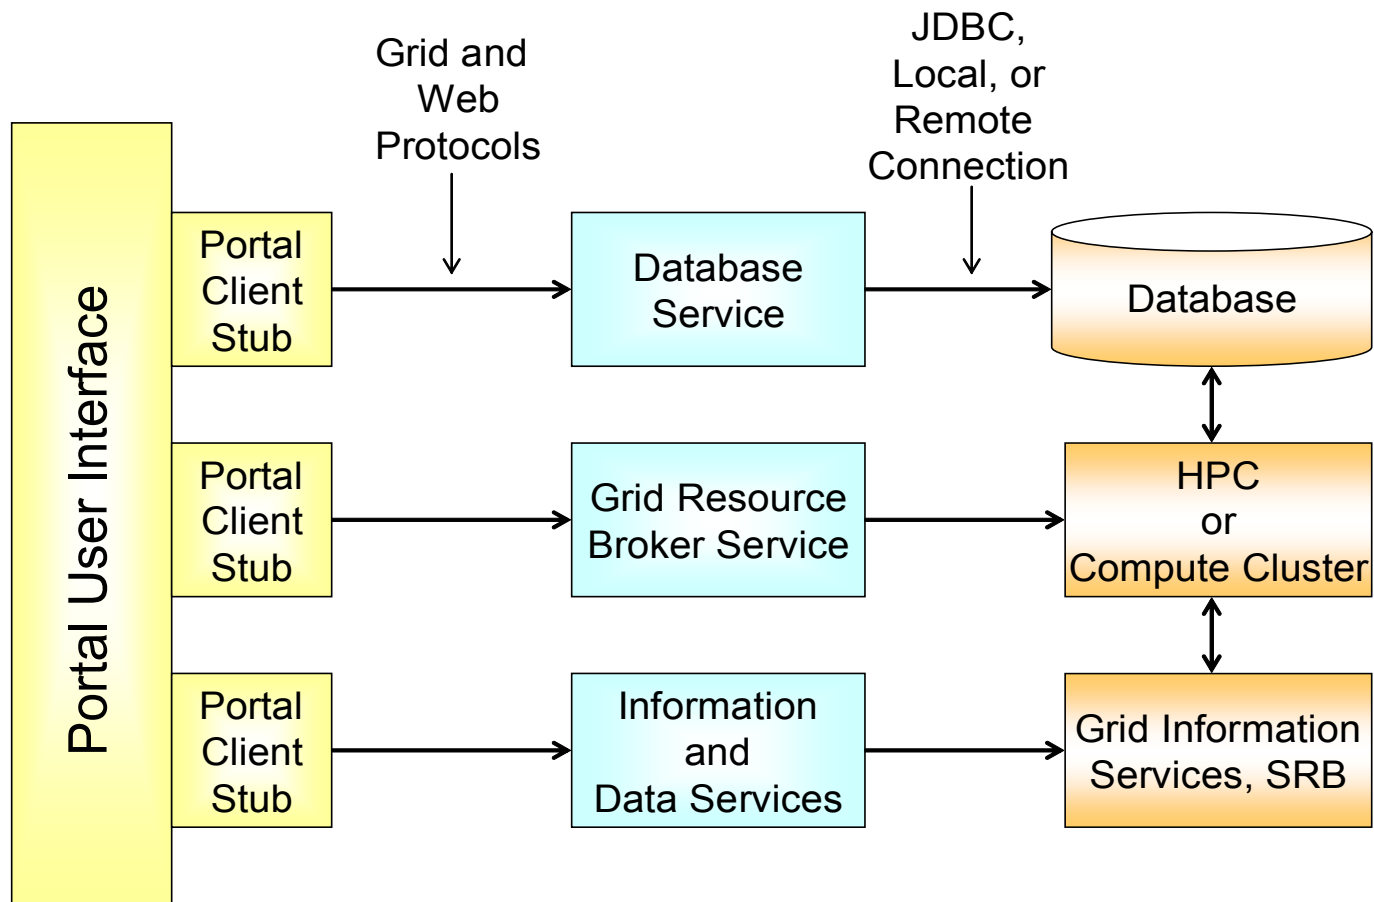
Grid and Web Protocols

JDBC, Local, or Remote Connection

Portal User Interface

Portal Client Stub

Database Service

Database

Portal Client Stub

Grid Resource Broker Service

HPC or Compute Cluster

Portal Client Stub

Information and Data Services

Grid Information Services, SRB